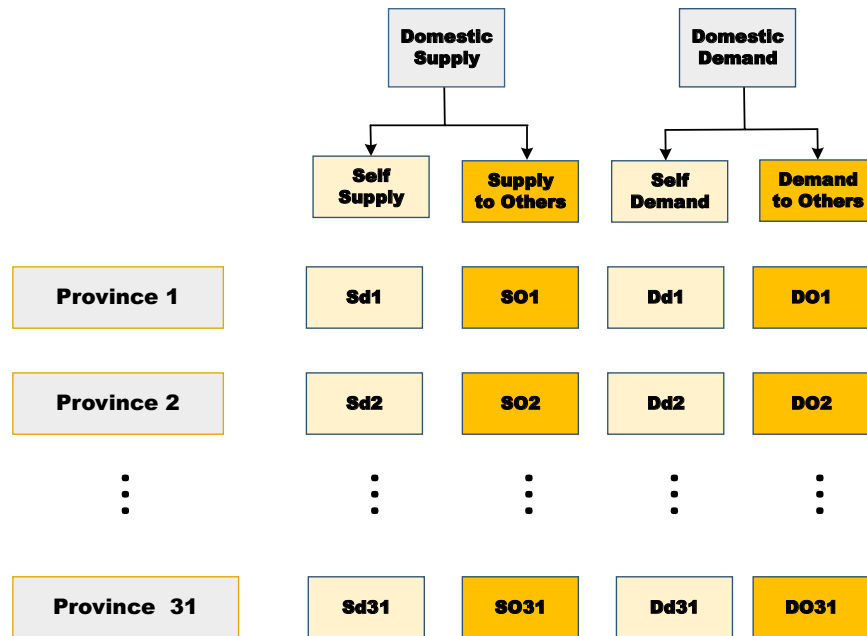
Domestic Supply

Domestic Demand

Self Supply

Supply to Others

Self Demand

Demand to Others

Province 1

Sd1

SO1

Dd1

DO1

Province 2

Sd2

SO2

Dd2

DO2

⋮

⋮

⋮

⋮

⋮

Province 31

Sd31

SO31

Dd31

DO31